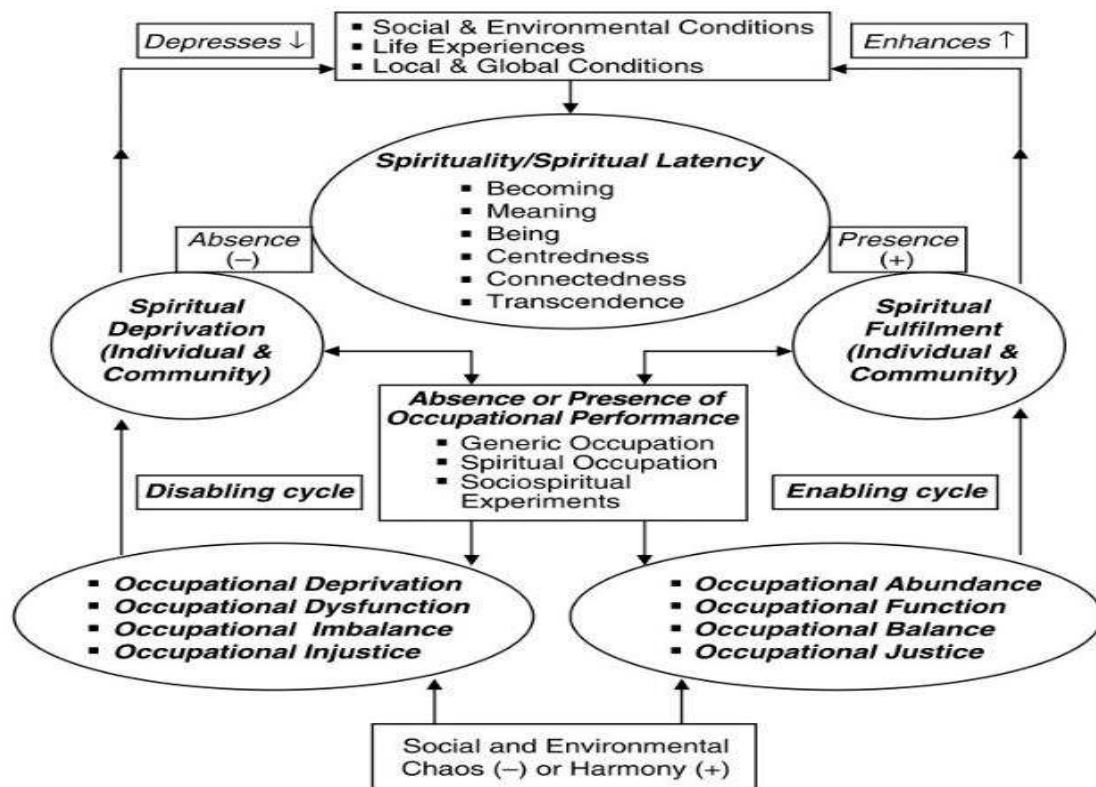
Depresses ↓

▪ Social & Environmental Conditions
▪ Life Experiences
▪ Local & Global Conditions

Enhances ↑

Spirituality/Spiritual Latency
▪ Becoming
▪ Meaning
▪ Being
▪ Centredness
▪ Connectedness
▪ Transcendence

Absence (–)

Presence (+)

Spiritual Deprivation (Individual & Community)

Spiritual Fulfilment (Individual & Community)

Absence or Presence of Occupational Performance
▪ Generic Occupation
▪ Spiritual Occupation
▪ Sociospiritual Experiments

Disabling cycle

Enabling cycle

▪ Occupational Deprivation
▪ Occupational Dysfunction
▪ Occupational Imbalance
▪ Occupational Injustice

▪ Occupational Abundance
▪ Occupational Function
▪ Occupational Balance
▪ Occupational Justice

Social and Environmental Chaos (–) or Harmony (+)